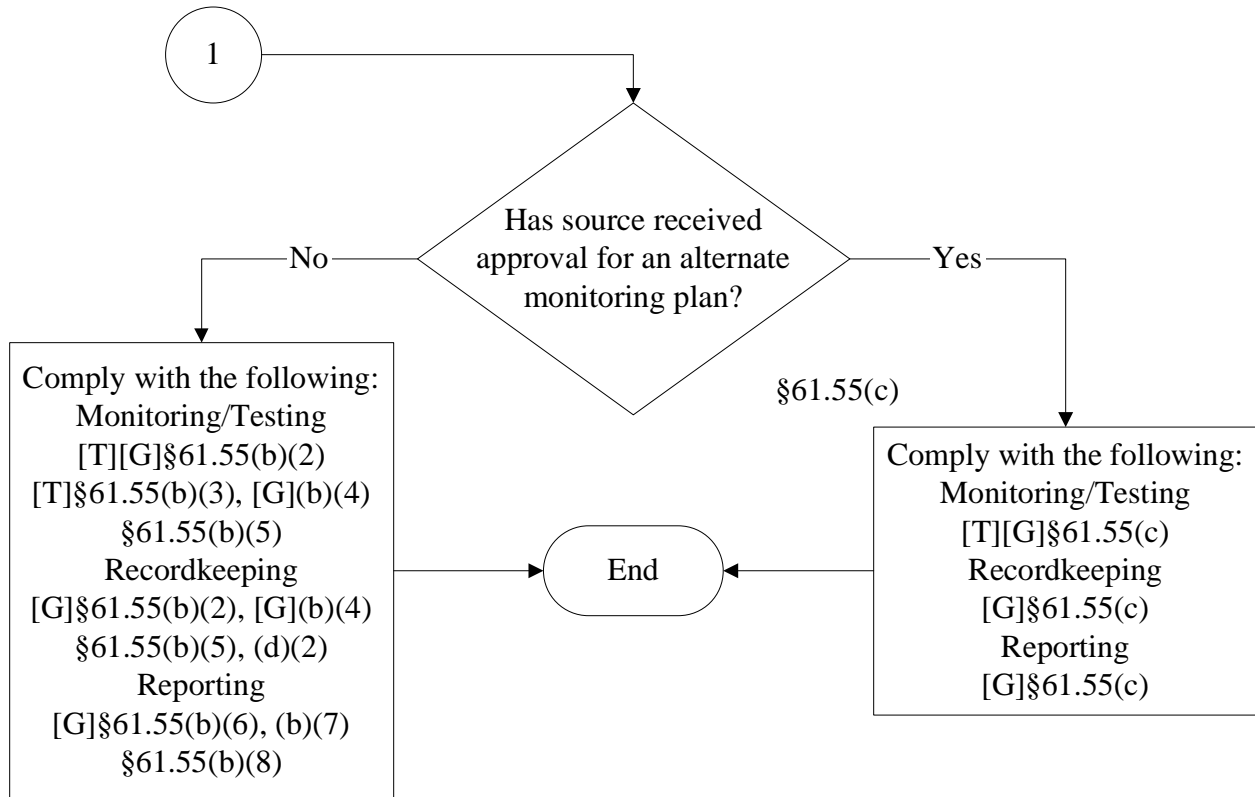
1

Has source received approval for an alternate monitoring plan?

No

Yes

§61.55(c)

Comply with the following:
Monitoring/Testing
[T][G]§61.55(b)(2)
[T]§61.55(b)(3), [G](b)(4)
§61.55(b)(5)
Recordkeeping
[G]§61.55(b)(2), [G](b)(4)
§61.55(b)(5), (d)(2)
Reporting
[G]§61.55(b)(6), (b)(7)
§61.55(b)(8)

End

Comply with the following:
Monitoring/Testing
[T][G]§61.55(c)
Recordkeeping
[G]§61.55(c)
Reporting
[G]§61.55(c)